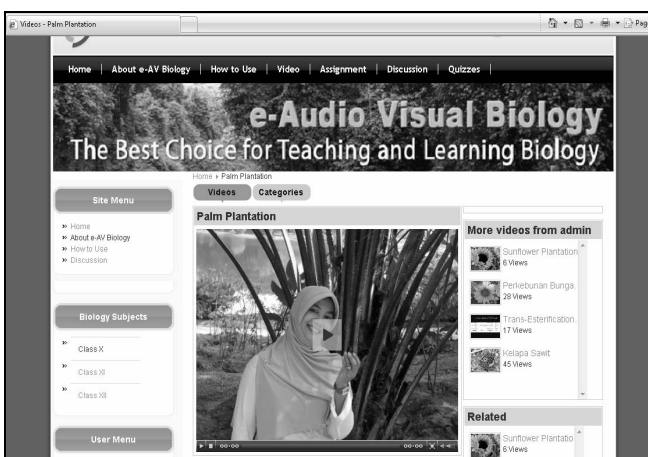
Videos - Palm Plantation

Pag

Home | About e-AV Biology | How to Use | Video | Assignment | Discussion | Quizzes |

e-Audio Visual Biology
The Best Choice for Teaching and Learning Biology

Home › Palm Plantation

Videos Categories

Site Menu

» Home
» About e-AV Biology
» How to Use
» Discussion

Biology Subjects

» Class X
» Class XI
» Class XII

User Menu

Palm Plantation

00:00 00:00

More videos from admin

Sunflower Plantation
6 Views

Perkebunan Bunga...
28 Views

Trans-Esterification...
17 Views

Kelapa Sawit
45 Views

Related

Sunflower Plantatio
6 Views